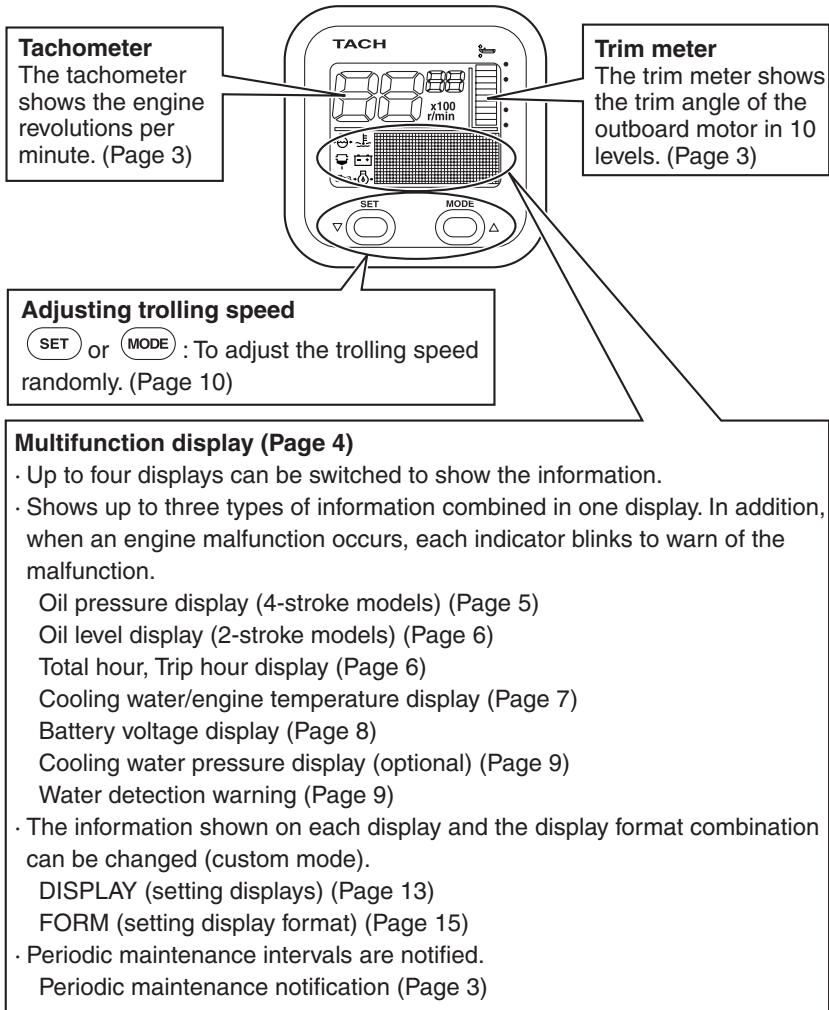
**Tachometer**
The tachometer shows the engine revolutions per minute. (Page 3)

TACH

x100
r/min

SET
MODE

**Trim meter**
The trim meter shows the trim angle of the outboard motor in 10 levels. (Page 3)

**Adjusting trolling speed**
(SET) or (MODE) : To adjust the trolling speed randomly. (Page 10)

**Multifunction display (Page 4)**
· Up to four displays can be switched to show the information.
· Shows up to three types of information combined in one display. In addition, when an engine malfunction occurs, each indicator blinks to warn of the malfunction.
Oil pressure display (4-stroke models) (Page 5)
Oil level display (2-stroke models) (Page 6)
Total hour, Trip hour display (Page 6)
Cooling water/engine temperature display (Page 7)
Battery voltage display (Page 8)
Cooling water pressure display (optional) (Page 9)
Water detection warning (Page 9)
· The information shown on each display and the display format combination can be changed (custom mode).
DISPLAY (setting displays) (Page 13)
FORM (setting display format) (Page 15)
· Periodic maintenance intervals are notified.
Periodic maintenance notification (Page 3)